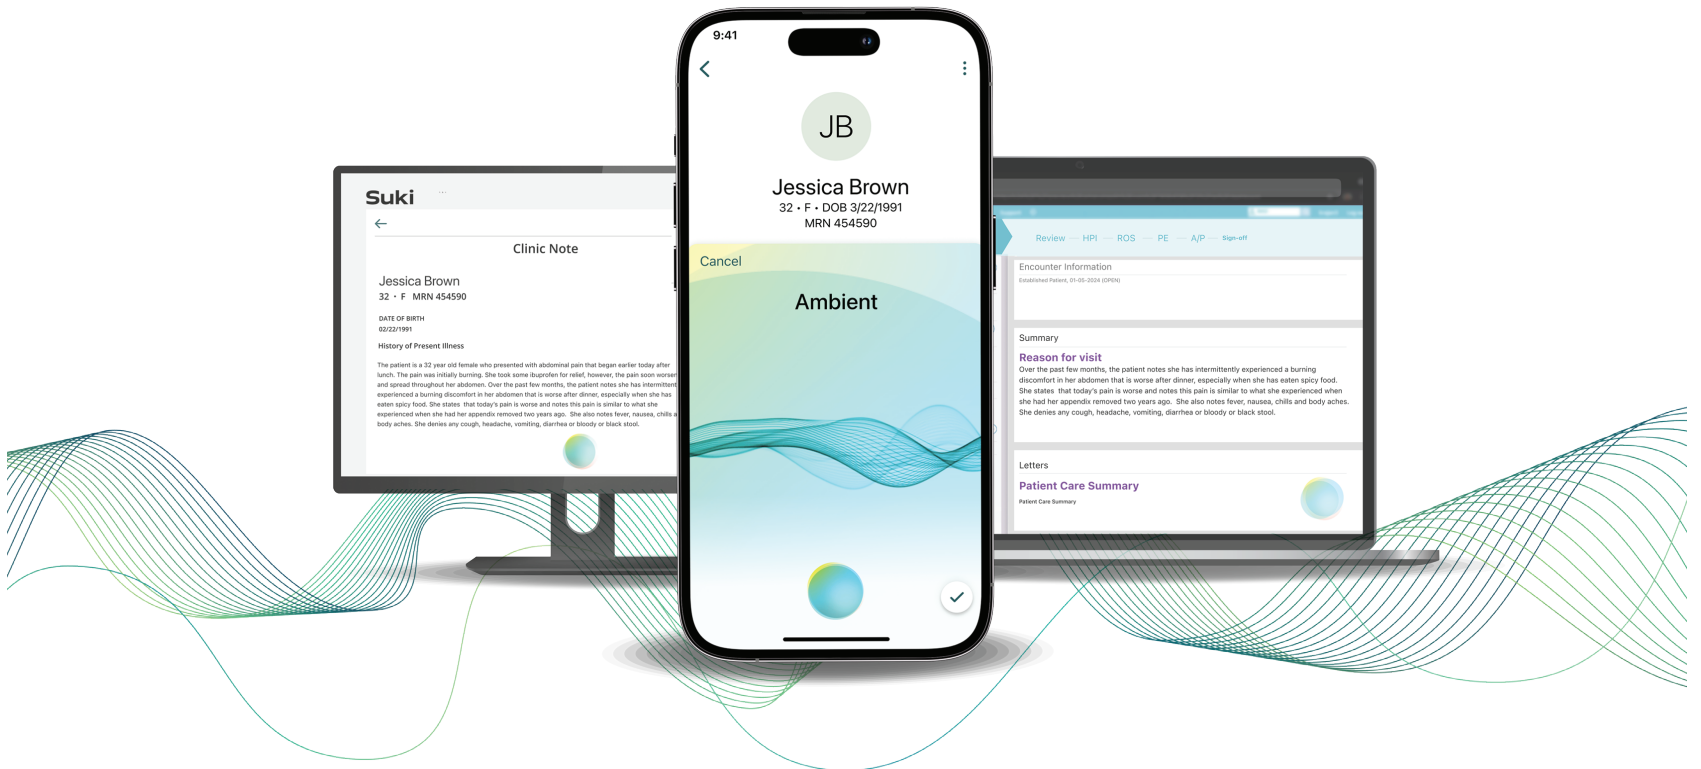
Suki

Clinic Note

Jessica Brown
32 • F MRN 454590

DATE OF BIRTH
02/22/1991

History of Present Illness

The patient is a 32 year old female who presented with abdominal pain that began earlier today after lunch. The pain was initially burning. She took some ibuprofen for relief, however, the pain soon worsen and spread throughout her abdomen. Over the past few months, the patient notes she has intermitt experienced a burning discomfort in her abdomen that is worse after dinner, especially when she has eaten spicy food. She states that today's pain is worse and notes this pain is similar to what she experienced when she had her appendix removed two years ago. She also notes fever, nausea, chills a body aches. She denies any cough, headache, vomiting, diarrhea or bloody or black stool.

9:41

JB

Jessica Brown
32 • F • DOB 3/22/1991
MRN 454590

Cancel

Ambient

Review — HPI — ROS — PE — A/P — Sign-off

Encounter Information
Established Patient, 01-05-2024 (OPEN)

Summary
Reason for visit
Over the past few months, the patient notes she has intermittently experienced a burning discomfort in her abdomen that is worse after dinner, especially when she has eaten spicy food. She states that today's pain is worse and notes this pain is similar to what she experienced when she had her appendix removed two years ago. She also notes fever, nausea, chills and body aches. She denies any cough, headache, vomiting, diarrhea or bloody or black stool.

Letters
Patient Care Summary
Patient Care Summary